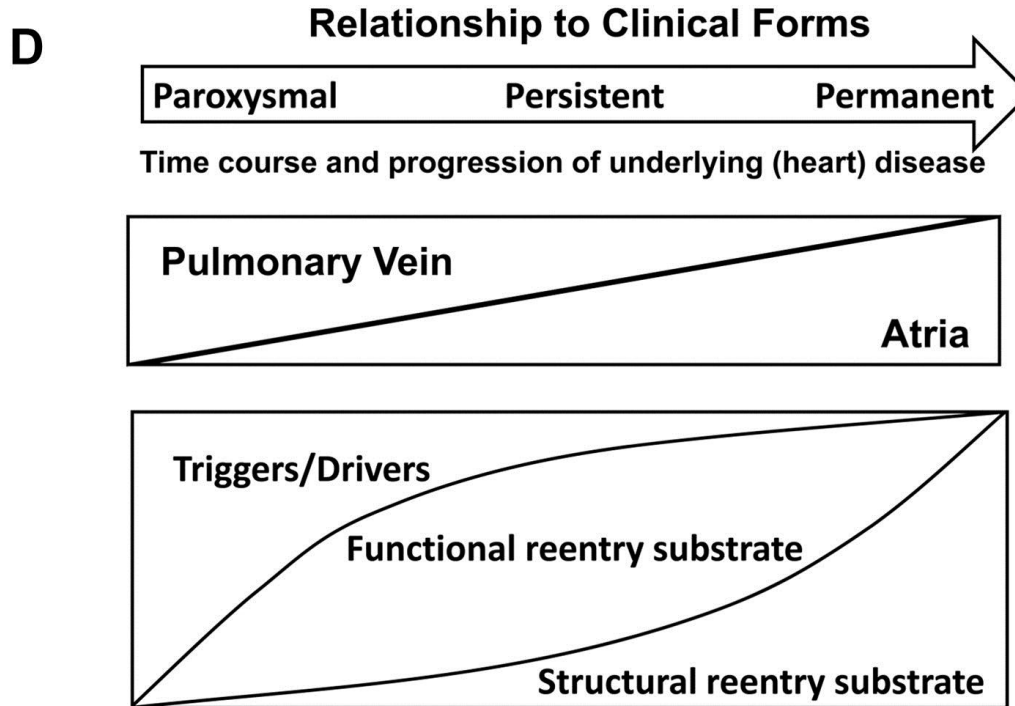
D

Relationship to Clinical Forms

Paroxysmal Persistent Permanent

Time course and progression of underlying (heart) disease

Pulmonary Vein

Atria

Triggers/Drivers

Functional reentry substrate

Structural reentry substrate